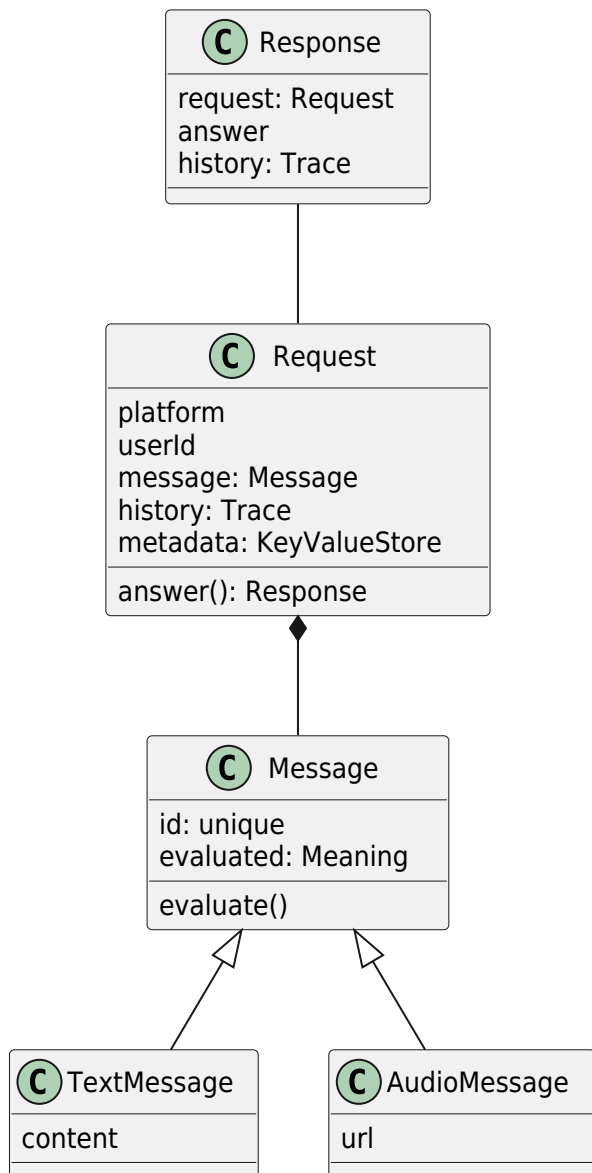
C Response

request: Request
answer
history: Trace

C Request

platform
userId
message: Message
history: Trace
metadata: KeyValueStore

answer(): Response

C Message

id: unique
evaluated: Meaning

evaluate()

C TextMessage

content

C AudioMessage

url